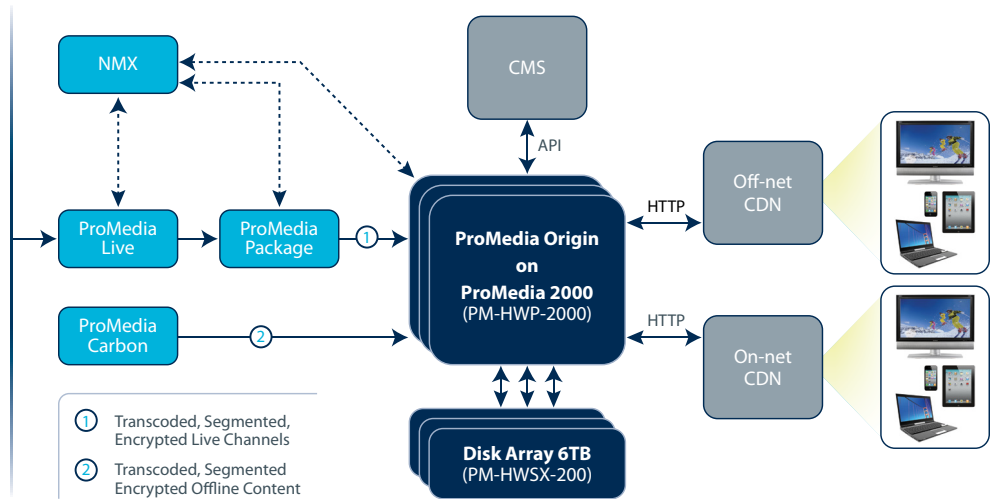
NMX

CMS

API

ProMedia Live

ProMedia Package

1

ProMedia Origin on ProMedia 2000 (PM-HWP-2000)

HTTP

Off-net CDN

ProMedia Carbon

2

HTTP

On-net CDN

Disk Array 6TB (PM-HWSX-200)

1 Transcoded, Segmented, Encrypted Live Channels

2 Transcoded, Segmented Encrypted Offline Content